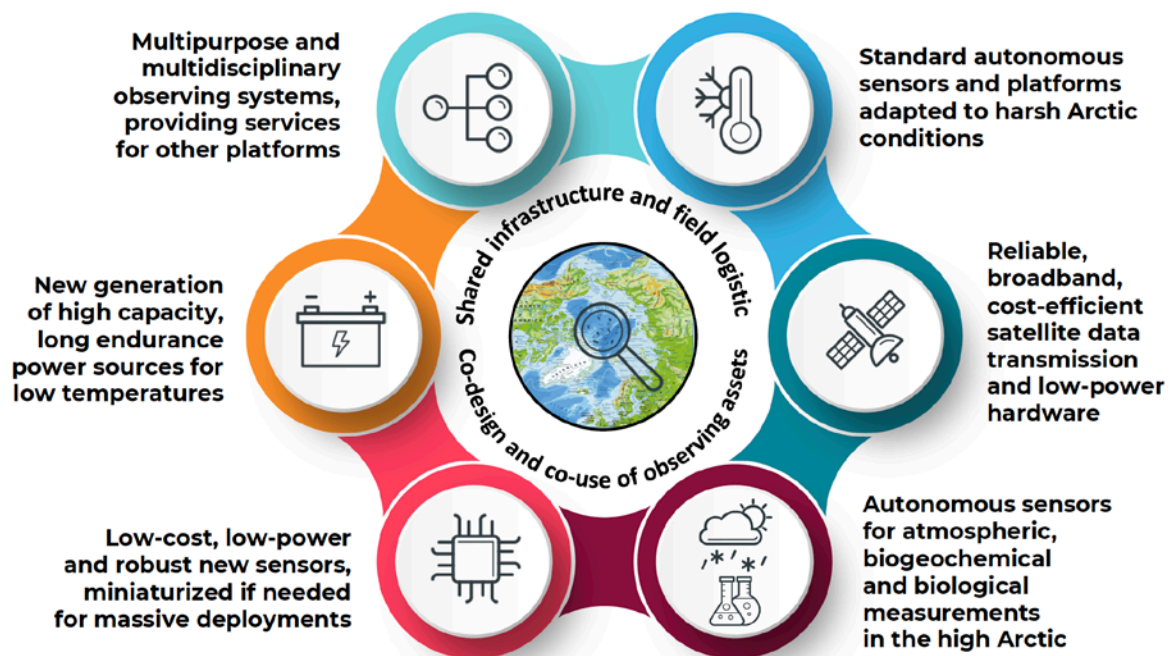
Multipurpose and multidisciplinary observing systems, providing services for other platforms

Standard autonomous sensors and platforms adapted to harsh Arctic conditions

Shared infrastructure and field logistic

Co-design and co-use of observing assets

New generation of high capacity, long endurance power sources for low temperatures

Reliable, broadband, cost-efficient satellite data transmission and low-power hardware

Low-cost, low-power and robust new sensors, miniaturized if needed for massive deployments

Autonomous sensors for atmospheric, biogeochemical and biological measurements in the high Arctic